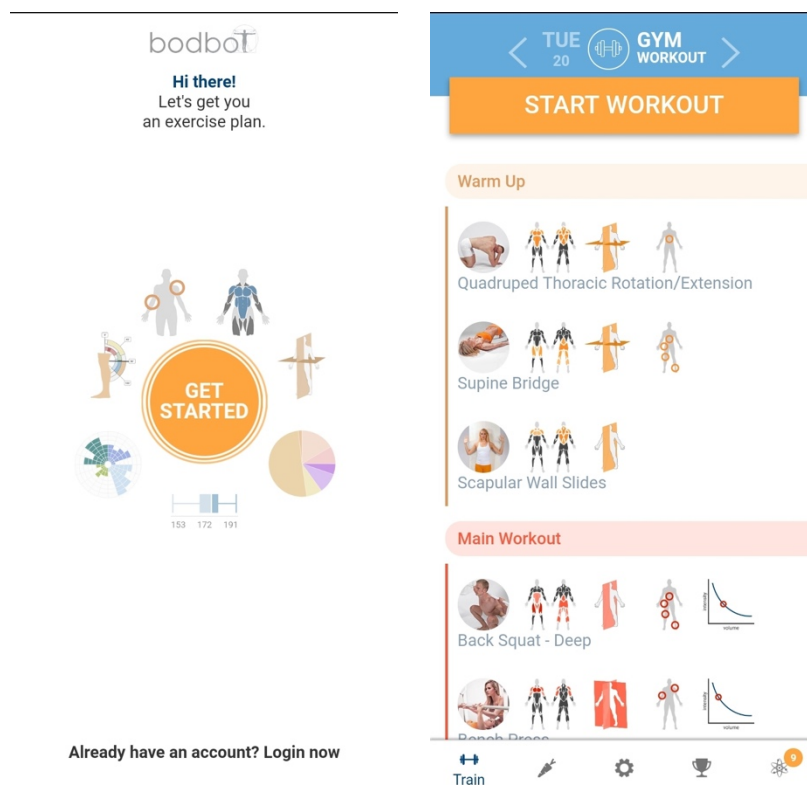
bodbot

Hi there!
Let's get you an exercise plan.

GET STARTED

153 172 191

Already have an account? Login now

TUE 20 GYM WORKOUT

START WORKOUT

Warm Up

Quadruped Thoracic Rotation/Extension

Supine Bridge

Scapular Wall Slides

Main Workout

intensity
volume

Back Squat - Deep

intensity
volume

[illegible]

Train

9